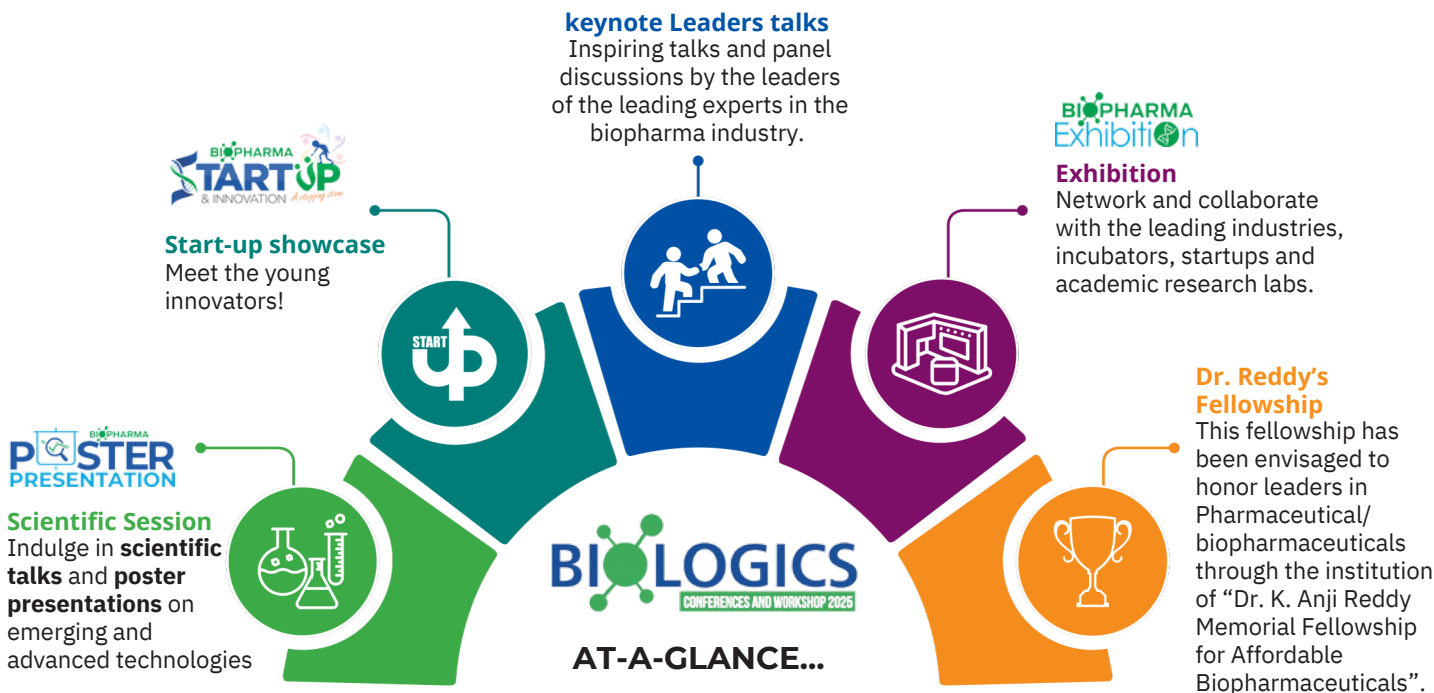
keynote Leaders talks
Inspiring talks and panel discussions by the leaders of the leading experts in the biopharma industry.

BIOPHARMA
STARTUP
& INNOVATION
A stepping stone

Start-up showcase
Meet the young innovators!

START UP

BIOPHARMA
Exhibition

Exhibition
Network and collaborate with the leading industries, incubators, startups and academic research labs.

Dr. Reddy's Fellowship
This fellowship has been envisaged to honor leaders in Pharmaceutical/ biopharmaceuticals through the institution of "Dr. K. Anji Reddy Memorial Fellowship for Affordable Biopharmaceuticals".

BIOPHARMA
POSTER
PRESENTATION

Scientific Session
Indulge in **scientific talks** and **poster presentations** on emerging and advanced technologies

BIOLOGICS
CONFERENCES AND WORKSHOP 2025

AT-A-GLANCE...